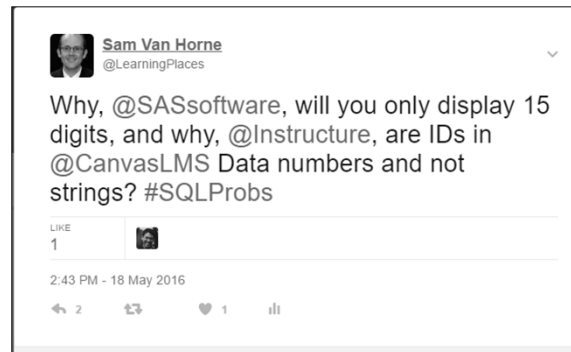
Sam Van Horne
@LearningPlaces

Why, @SASsoftware, will you only display 15 digits, and why, @Instructure, are IDs in @CanvasLMS Data numbers and not strings? #SQLProbs

LIKE
1

2:43 PM - 18 May 2016

2 1